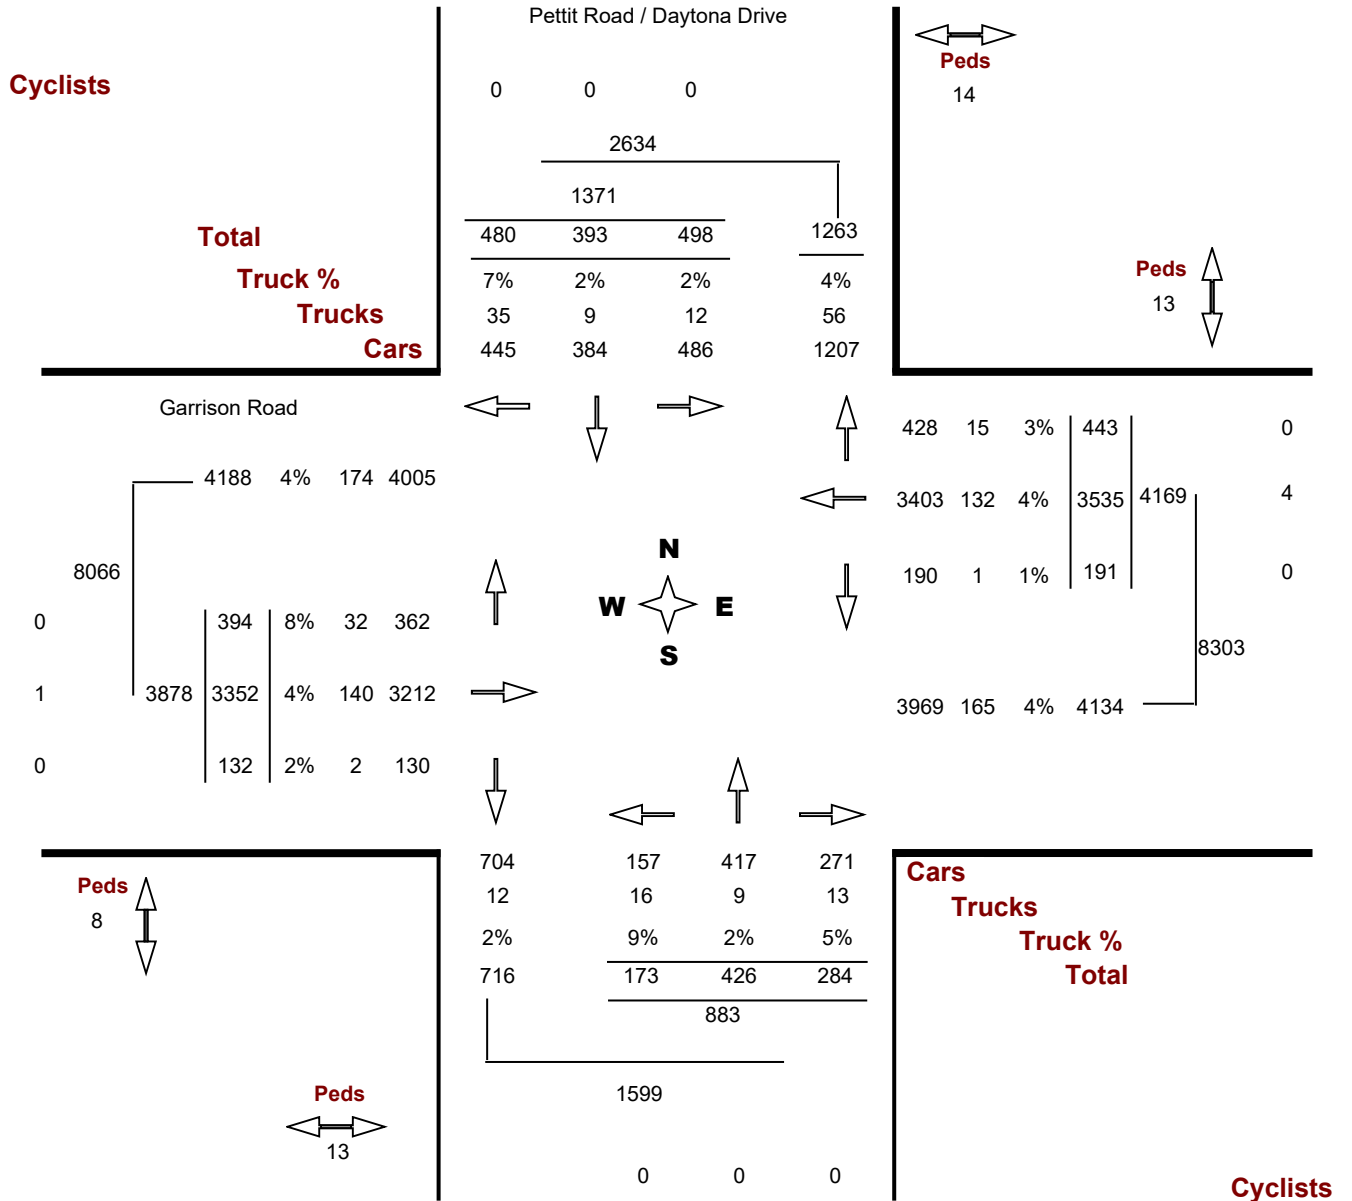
Pettit Road / Daytona Drive

Cyclists

0 0 0

Peds
14

2634

1371

Total
Truck %
Trucks
Cars

| 480 | 393 | 498 | 1263 |
|---|---|---|---|
| 7% | 2% | 2% | 4% |
| 35 | 9 | 12 | 56 |
| 445 | 384 | 486 | 1207 |

Peds
13

Garrison Road

4188 4% 174 4005

8066

| 0 | | 394 | 8% | 32 | 362 |
|---|---|---|---|---|---|
| 1 | 3878 | 3352 | 4% | 140 | 3212 |
| 0 | | 132 | 2% | 2 | 130 |

N
W E
S

| 428 | 15 | 3% | 443 | | 0 |
|---|---|---|---|---|---|
| 3403 | 132 | 4% | 3535 | 4169 | 4 |
| 190 | 1 | 1% | 191 | | 0 |

8303

3969 165 4% 4134

Peds
8

| 704 | 157 | 417 | 271 |
|---|---|---|---|
| 12 | 16 | 9 | 13 |
| 2% | 9% | 2% | 5% |
| 716 | 173 | 426 | 284 |

883

1599

Cars
Trucks
Truck %
Total

Peds
13

0 0 0

Cyclists